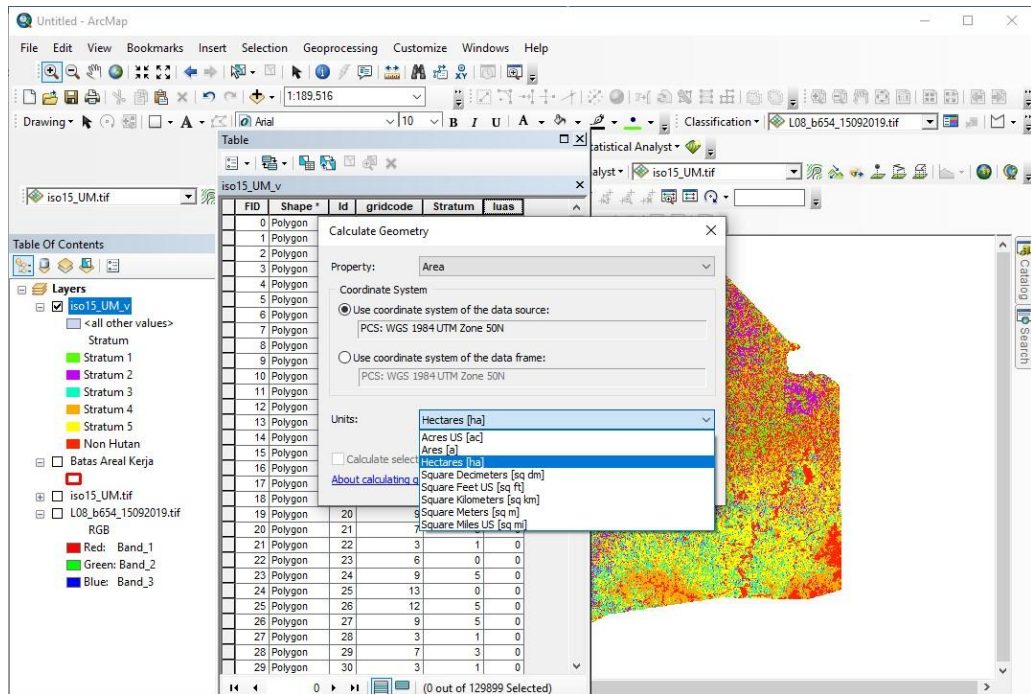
Untitled - ArcMap

File Edit View Bookmarks Insert Selection Geoprocessing Customize Windows Help

1:189,516

Drawing ▾ Arial 10 B I U A ▾ Classification ▾ L08_b654_15092019.tif

Table

iso15_UM_v

tatistical Analyst ▾

alyst ▾ iso15_UM.tif

iso15_UM.tif

Table Of Contents

Layers
iso15_UM_v
<all other values>
Stratum
Stratum 1
Stratum 2
Stratum 3
Stratum 4
Stratum 5
Non Hutan
Batas Areal Kerja
iso15_UM.tif
L08_b654_15092019.tif
RGB
Red: Band_1
Green: Band_2
Blue: Band_3

| FID | Shape * | Id | gridcode | Stratum | luas |
|---|---|---|---|---|---|
| 0 | Polygon | | | | |
| 1 | Polygon | | | | |
| 2 | Polygon | | | | |
| 3 | Polygon | | | | |
| 4 | Polygon | | | | |
| 5 | Polygon | | | | |
| 6 | Polygon | | | | |
| 7 | Polygon | | | | |
| 8 | Polygon | | | | |
| 9 | Polygon | | | | |
| 10 | Polygon | | | | |
| 11 | Polygon | | | | |
| 12 | Polygon | | | | |
| 13 | Polygon | | | | |
| 14 | Polygon | | | | |
| 15 | Polygon | | | | |
| 16 | Polygon | | | | |
| 17 | Polygon | | | | |
| 18 | Polygon | | | | |
| 19 | Polygon | 20 | | | |
| 20 | Polygon | 21 | 7 | | |
| 21 | Polygon | 22 | 3 | 1 | 0 |
| 22 | Polygon | 23 | 6 | 0 | 0 |
| 23 | Polygon | 24 | 9 | 5 | 0 |
| 24 | Polygon | 25 | 13 | 0 | 0 |
| 25 | Polygon | 26 | 12 | 5 | 0 |
| 26 | Polygon | 27 | 9 | 5 | 0 |
| 27 | Polygon | 28 | 3 | 1 | 0 |
| 28 | Polygon | 29 | 7 | 3 | 0 |
| 29 | Polygon | 30 | 3 | 1 | 0 |

(0 out of 129899 Selected)

Calculate Geometry

Property: Area

Coordinate System
Use coordinate system of the data source:
PCS: WGS 1984 UTM Zone 50N
Use coordinate system of the data frame:
PCS: WGS 1984 UTM Zone 50N

Units: Hectares [ha]
Acres US [ac]
Ares [a]
Hectares [ha]
Square Decimeters [sq dm]
Square Feet US [sq ft]
Square Kilometers [sq km]
Square Meters [sq m]
Square Miles US [sq mi]

Calculate select
About calculating g

Catalog
Search